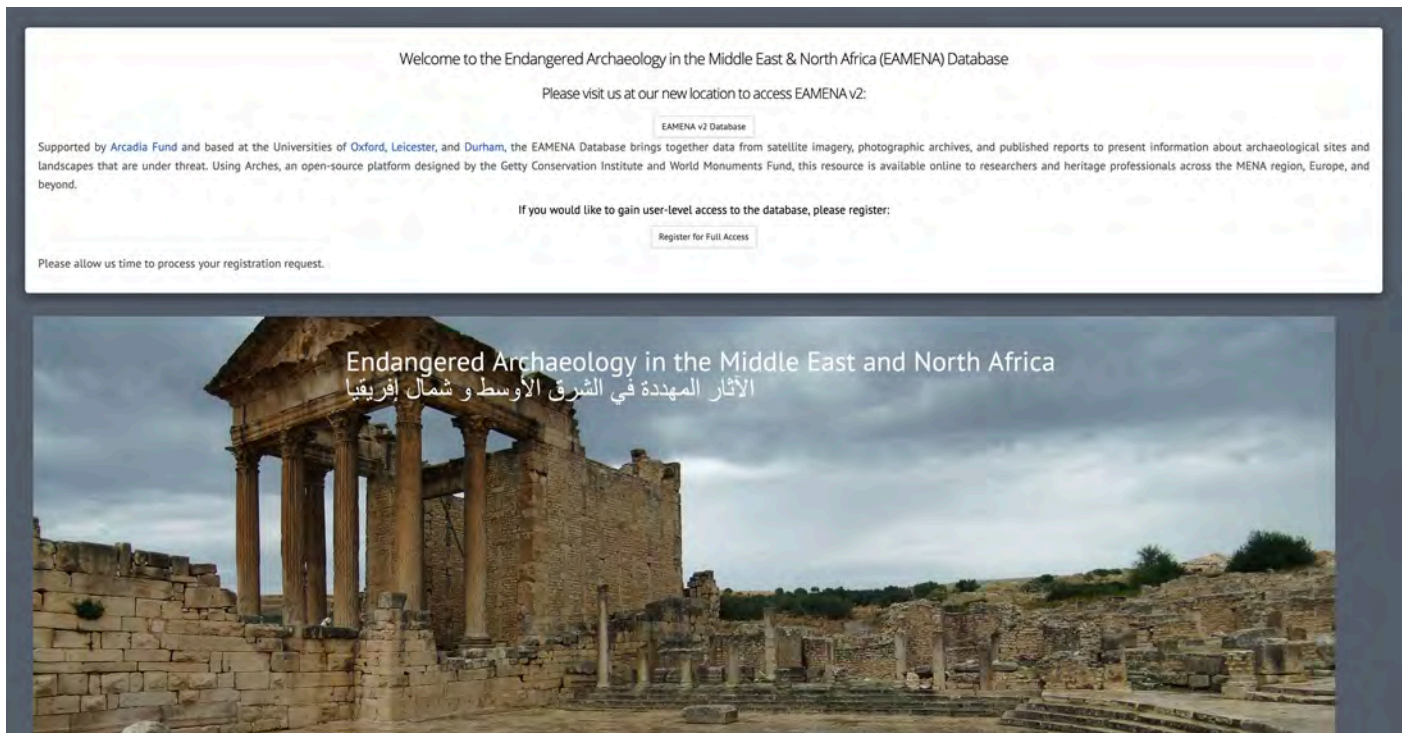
Welcome to the Endangered Archaeology in the Middle East & North Africa (EAMENA) Database

Please visit us at our new location to access EAMENA v2:

EAMENA v2 Database

Supported by Arcadia Fund and based at the Universities of Oxford, Leicester, and Durham, the EAMENA Database brings together data from satellite imagery, photographic archives, and published reports to present information about archaeological sites and landscapes that are under threat. Using Arches, an open-source platform designed by the Getty Conservation Institute and World Monuments Fund, this resource is available online to researchers and heritage professionals across the MENA region, Europe, and beyond.

If you would like to gain user-level access to the database, please register:

Register for Full Access

Please allow us time to process your registration request.

Endangered Archaeology in the Middle East and North Africa
الآثار المهددة في الشرق الأوسط و شمال إفريقيا